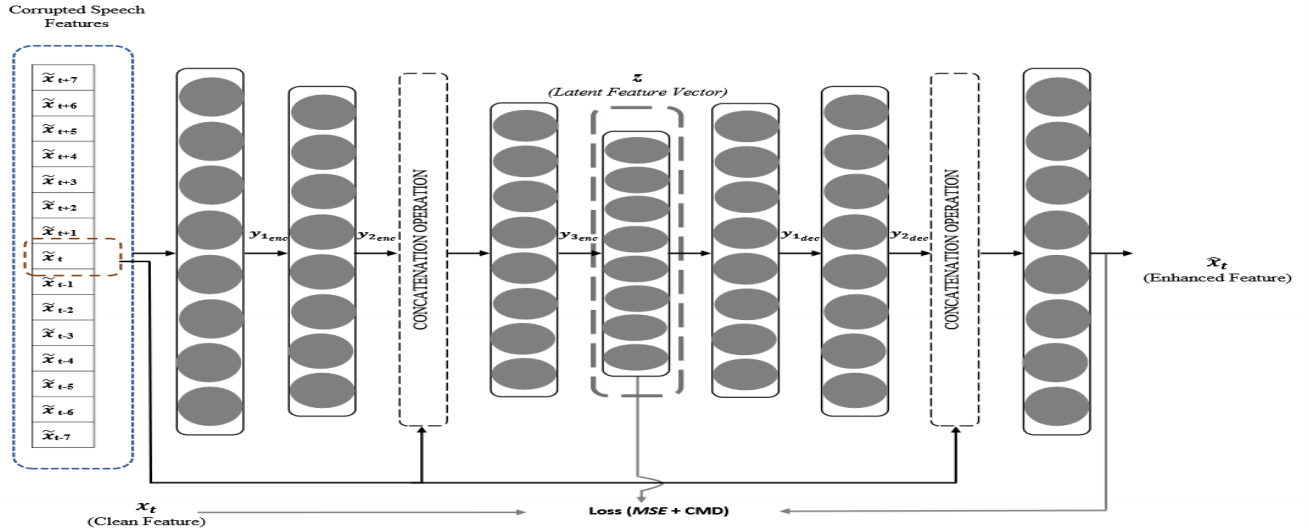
Corrupted Speech Features

$\widetilde{x}_{t+7}$
$\widetilde{x}_{t+6}$
$\widetilde{x}_{t+5}$
$\widetilde{x}_{t+4}$
$\widetilde{x}_{t+3}$
$\widetilde{x}_{t+2}$
$\widetilde{x}_{t+1}$
$\widetilde{x}_{t}$
$\widetilde{x}_{t-1}$
$\widetilde{x}_{t-2}$
$\widetilde{x}_{t-3}$
$\widetilde{x}_{t-4}$
$\widetilde{x}_{t-5}$
$\widetilde{x}_{t-6}$
$\widetilde{x}_{t-7}$

$y_{1_{enc}}$

$y_{2_{enc}}$

CONCATENATION OPERATION

$z$
(Latent Feature Vector)

$y_{3_{enc}}$

$y_{1_{dec}}$

$y_{2_{dec}}$

CONCATENATION OPERATION

$\hat{x}_t$
(Enhanced Feature)

$x_t$
(Clean Feature)

Loss (MSE + CMD)